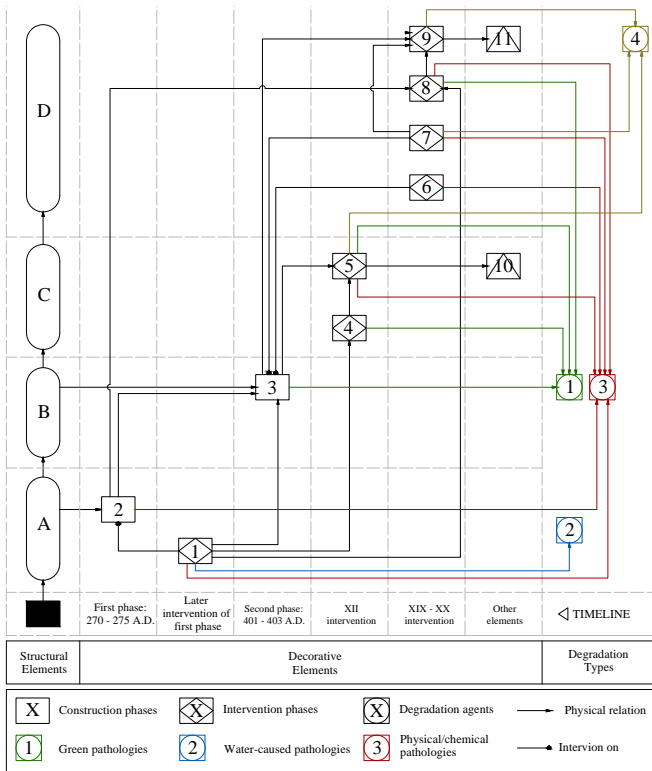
D

C

B

A

2

1

3

4

5

6

7

8

9

11

10

4

1

3

2

First phase: 270 - 275 A.D.

Later intervention of first phase

Second phase: 401 - 403 A.D.

XII intervention

XIX - XX intervention

Other elements

TIMELINE

| Structural Elements | Decorative Elements | Degradation Types |
|---|---|---|

X Construction phases

X Intervention phases

X Degradation agents

Physical relation

1 Green pathologies

2 Water-caused pathologies

3 Physical/chemical pathologies

Intervion on